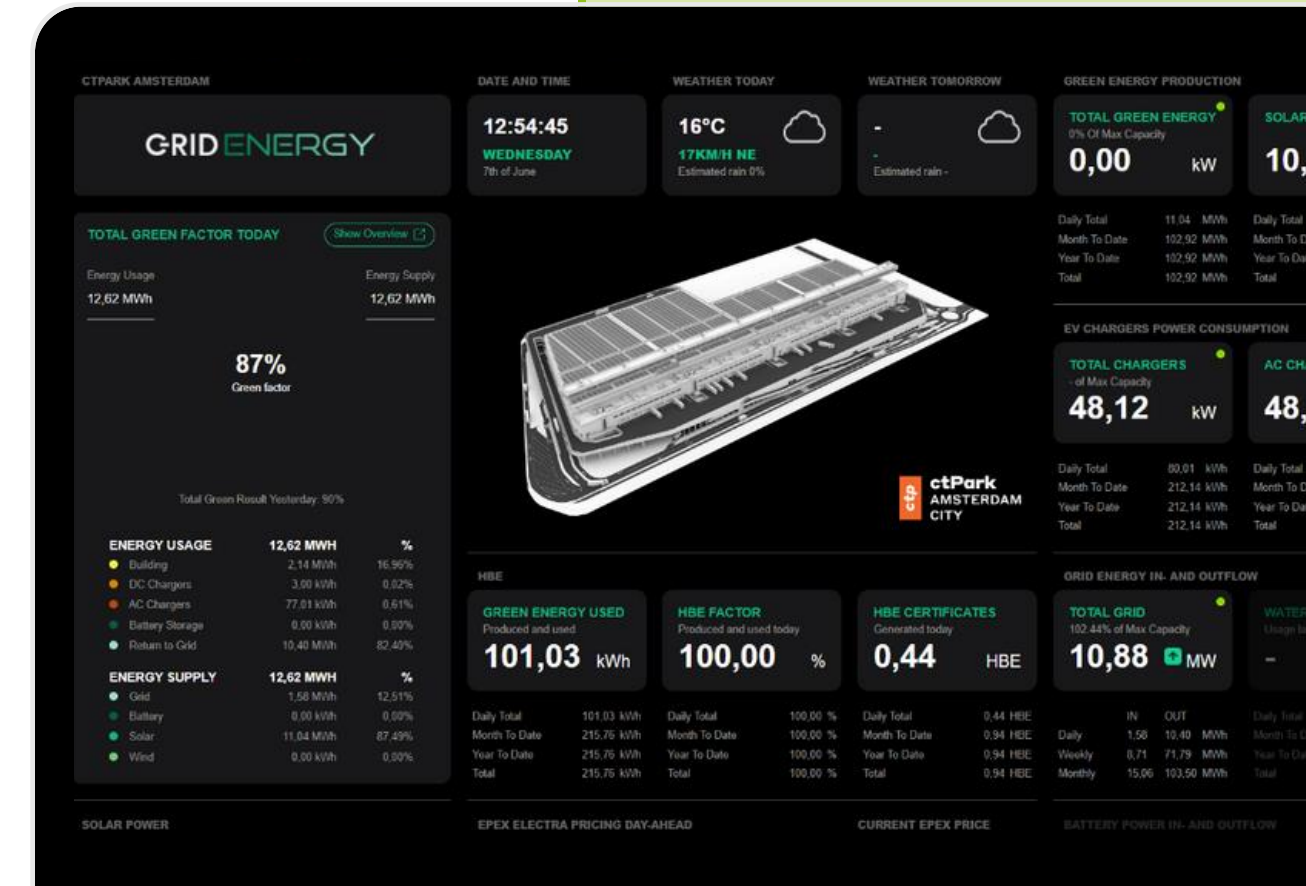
CTPARK AMSTERDAM

GRIDENERGY

DATE AND TIME

12:54:45
WEDNESDAY
7th of June

WEATHER TODAY

16°C
17KM/H NE
Estimated rain 0%

WEATHER TOMORROW

-
-
Estimated rain -

GREEN ENERGY PRODUCTION

TOTAL GREEN ENERGY
0% Of Max Capacity
0,00 kW

| Daily Total | 11,04 MWh |
|---|---|
| Month To Date | 102,92 MWh |
| Year To Date | 102,92 MWh |
| Total | 102,92 MWh |

SOLAR
10,

Daily Total
Month To D
Year To Da
Total

TOTAL GREEN FACTOR TODAY

Show Overview

Energy Usage
12,62 MWh

Energy Supply
12,62 MWh

87%
Green factor

Total Green Result Yesterday: 90%

| ENERGY USAGE | 12,62 MWH | % |
|---|---|---|
| Building | 2,14 MWh | 16,96% |
| DC Chargers | 3,00 kWh | 0,02% |
| AC Chargers | 77,01 kWh | 0,61% |
| Battery Storage | 0,00 kWh | 0,00% |
| Return to Grid | 10,40 MWh | 82,40% |

| ENERGY SUPPLY | 12,62 MWH | % |
|---|---|---|
| Grid | 1,58 MWh | 12,51% |
| Battery | 0,00 kWh | 0,00% |
| Solar | 11,04 MWh | 87,49% |
| Wind | 0,00 kWh | 0,00% |

ctp ctPark AMSTERDAM CITY

EV CHARGERS POWER CONSUMPTION

TOTAL CHARGERS
- of Max Capacity
48,12 kW

| Daily Total | 80,01 kWh |
|---|---|
| Month To Date | 212,14 kWh |
| Year To Date | 212,14 kWh |
| Total | 212,14 kWh |

AC CHA
48,

Daily Total
Month To D
Year To Da
Total

HBE

GREEN ENERGY USED
Produced and used
101,03 kWh

| Daily Total | 101,03 kWh |
|---|---|
| Month To Date | 215,76 kWh |
| Year To Date | 215,76 kWh |
| Total | 215,76 kWh |

HBE FACTOR
Produced and used today
100,00 %

| Daily Total | 100,00 % |
|---|---|
| Month To Date | 100,00 % |
| Year To Date | 100,00 % |
| Total | 100,00 % |

HBE CERTIFICATES
Generated today
0,44 HBE

| Daily Total | 0,44 HBE |
|---|---|
| Month To Date | 0,94 HBE |
| Year To Date | 0,94 HBE |
| Total | 0,94 HBE |

GRID ENERGY IN- AND OUTFLOW

TOTAL GRID
102,44% of Max Capacity
10,88 MW

| | IN | OUT | |
|---|---|---|---|
| Daily | 1,58 | 10,40 | MWh |
| Weekly | 8,71 | 71,79 | MWh |
| Monthly | 15,06 | 103,50 | MWh |

WATER
Usage to
-

Daily Total
Month To D
Year To Da
Total

SOLAR POWER

EPEX ELECTRA PRICING DAY-AHEAD

CURRENT EPEX PRICE

BATTERY POWER IN- AND OUTFLOW